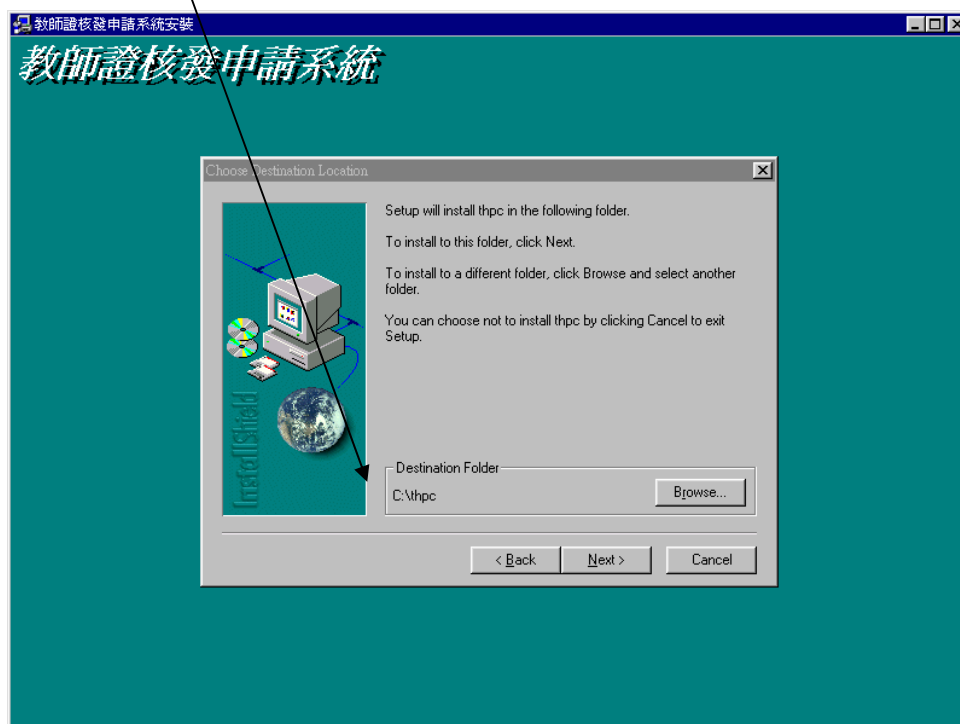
教師證核發申請系統安裝

教師證核發申請系統

Choose Destination Location

Setup will install thpc in the following folder.

To install to this folder, click Next.

To install to a different folder, click Browse and select another folder.

You can choose not to install thpc by clicking Cancel to exit Setup.

InstallShield

Destination Folder

C:\thpc

Browse...

< Back

Next >

Cancel